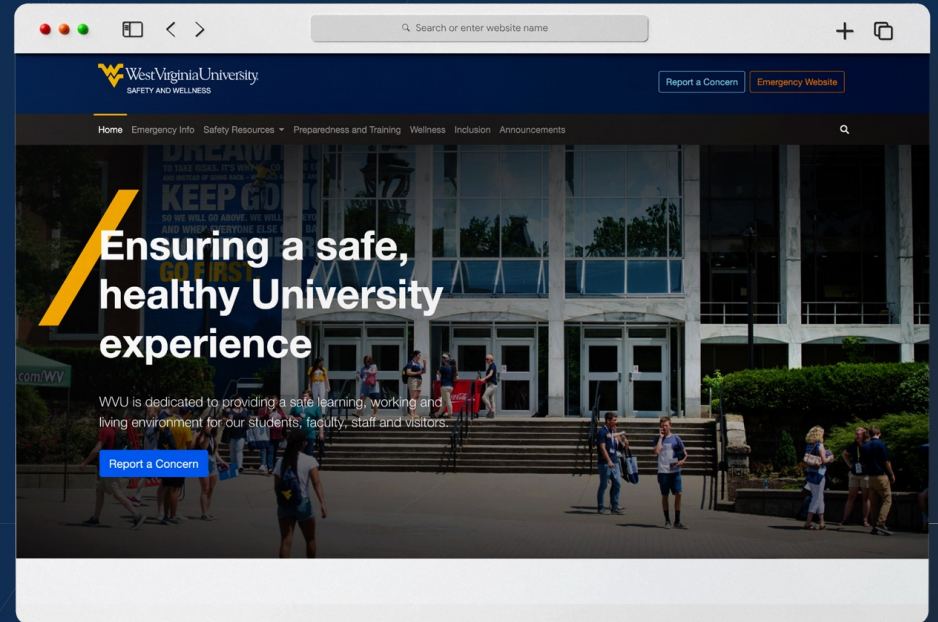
Search or enter website name

WestVirginiaUniversity.
SAFETY AND WELLNESS

Report a Concern
Emergency Website

Home Emergency Info Safety Resources Preparedness and Training Wellness Inclusion Announcements

DREAM
KEEP GO
SO WE WILL GO ABOVE. WE WILL
AND WHEN EVERYONE ELSE
GO FIRST

Ensuring a safe, healthy University experience

WVU is dedicated to providing a safe learning, working and living environment for our students, faculty, staff and visitors.

Report a Concern

.com/WV